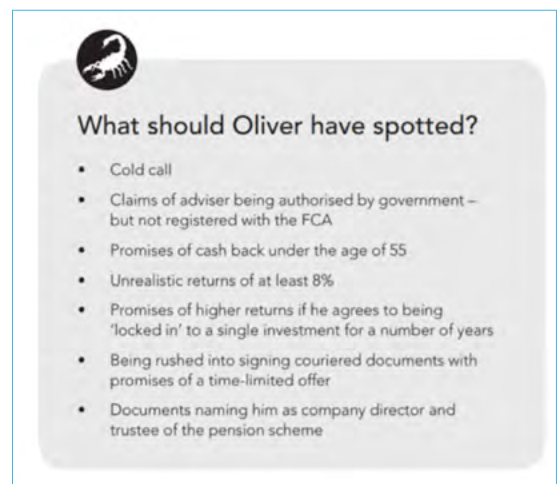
What should Oliver have spotted?

- Cold call
- Claims of adviser being authorised by government – but not registered with the FCA
- Promises of cash back under the age of 55
- Unrealistic returns of at least 8%
- Promises of higher returns if he agrees to being 'locked in' to a single investment for a number of years
- Being rushed into signing couriered documents with promises of a time-limited offer
- Documents naming him as company director and trustee of the pension scheme